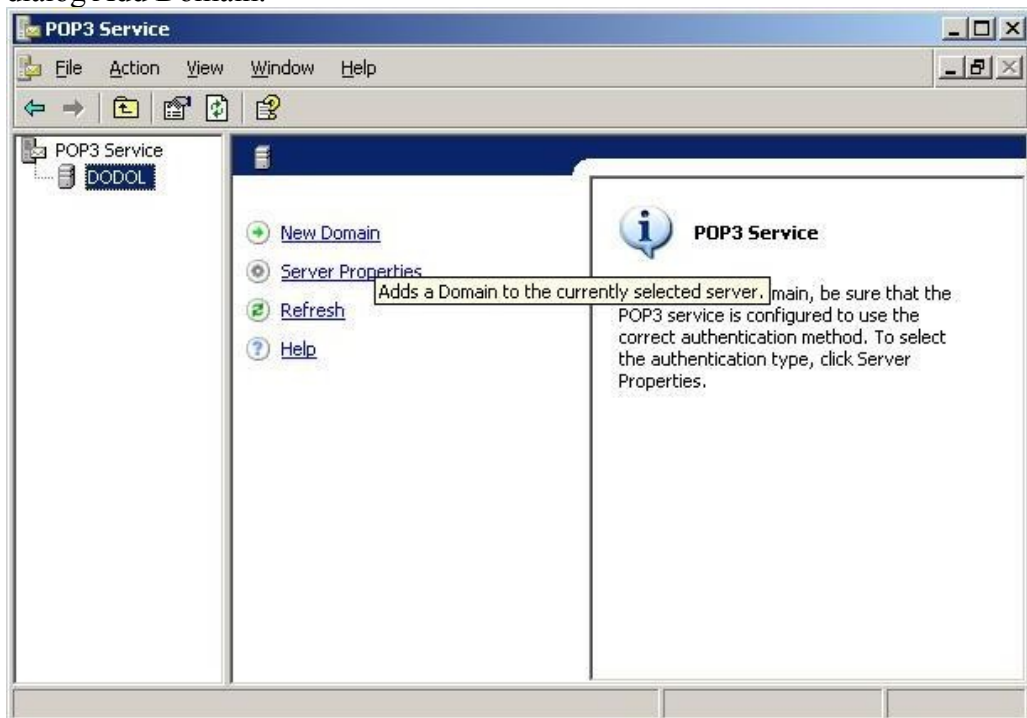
dialog Add Domain.

POP3 Service

File Action View Window Help

POP3 Service
DODOL

New Domain
Server Properties
Refresh
Help

Adds a Domain to the currently selected server.

POP3 Service

main, be sure that the POP3 service is configured to use the correct authentication method. To select the authentication type, click Server Properties.